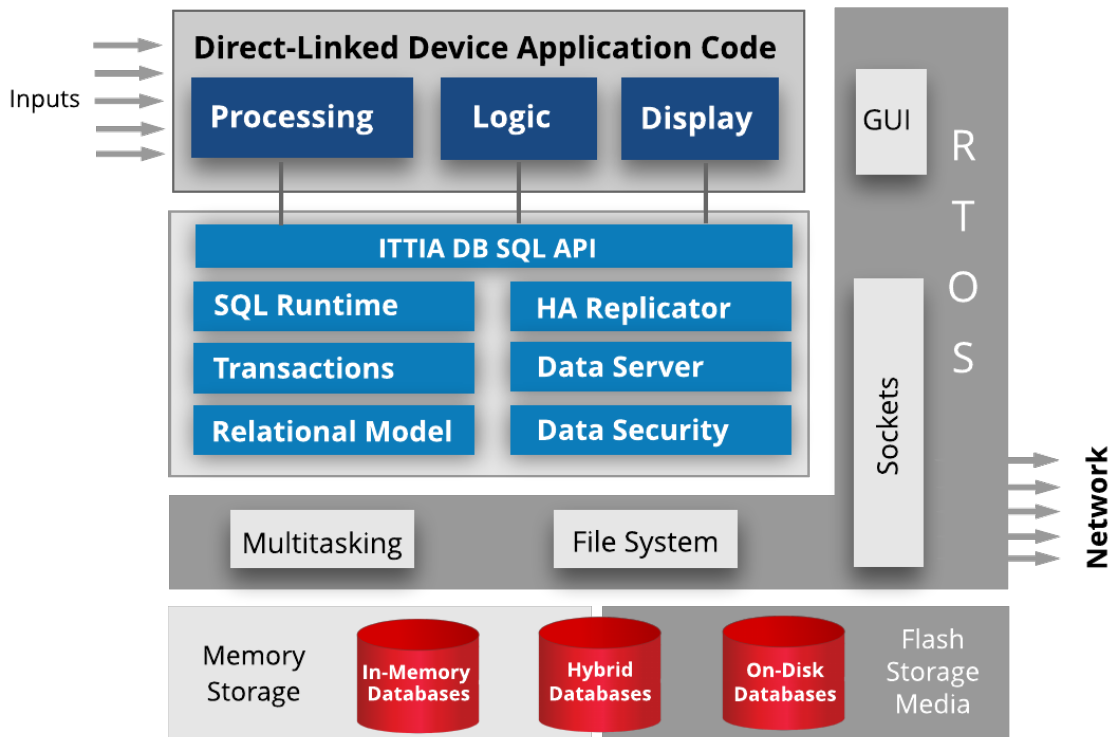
Inputs

Direct-Linked Device Application Code

Processing

Logic

Display

ITTIA DB SQL API

SQL Runtime

HA Replicator

Transactions

Data Server

Relational Model

Data Security

GUI

R T O S

Sockets

Network

Multitasking

File System

Memory Storage

In-Memory Databases

Hybrid Databases

On-Disk Databases

Flash Storage Media